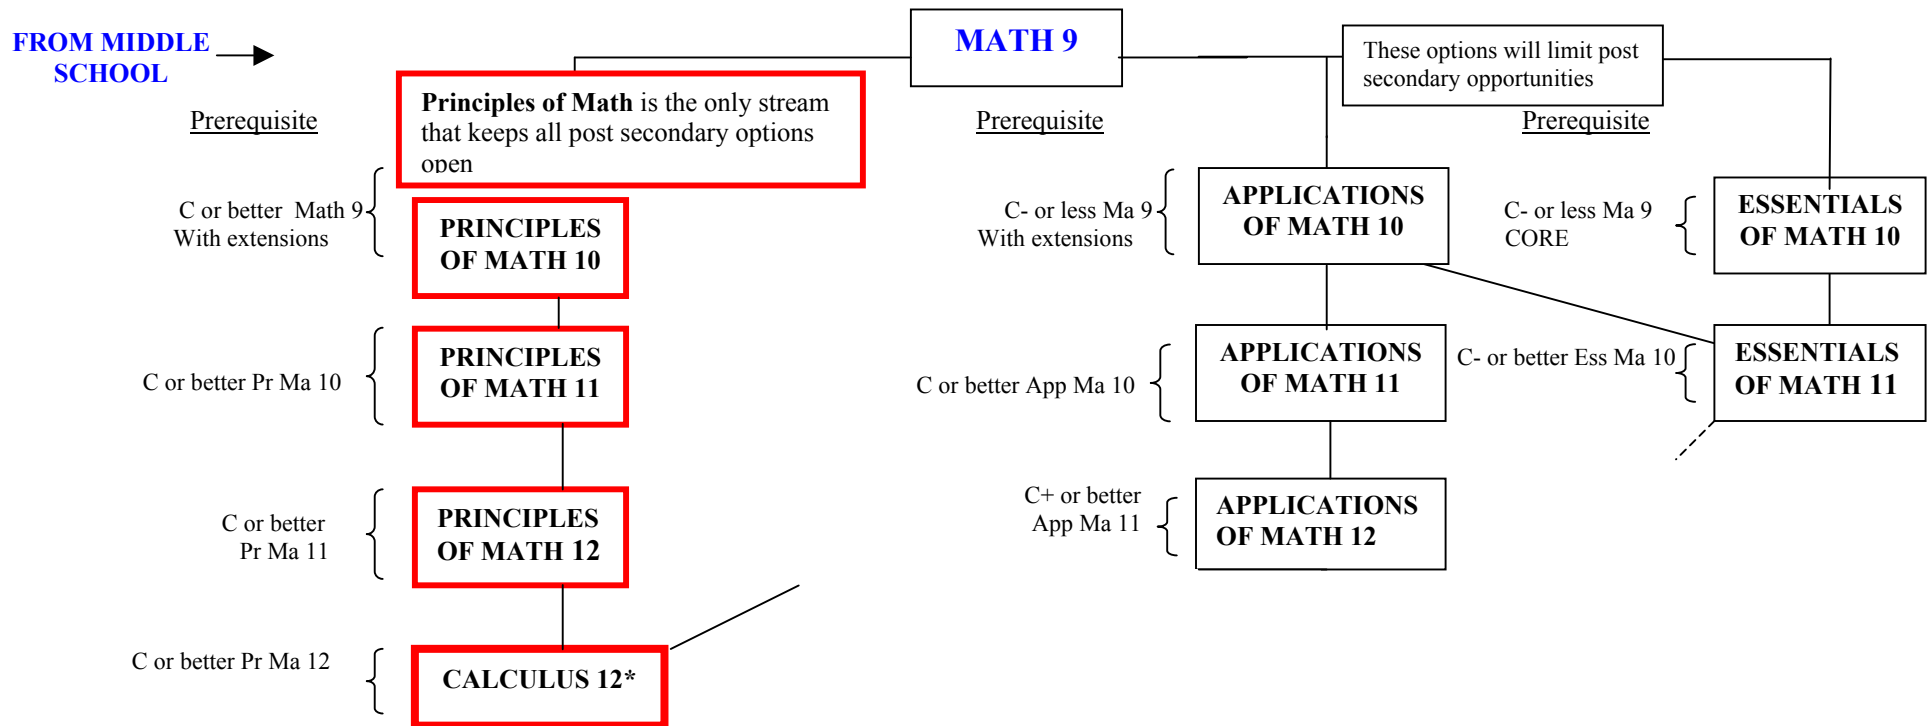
FROM MIDDLE SCHOOL

MATH 9

Principles of Math is the only stream that keeps all post secondary options open

These options will limit post secondary opportunities

Prerequisite

C or better Math 9
With extensions

PRINCIPLES OF MATH 10

C or better Pr Ma 10

PRINCIPLES OF MATH 11

C or better
Pr Ma 11

PRINCIPLES OF MATH 12

C or better Pr Ma 12

CALCULUS 12*

Prerequisite

C- or less Ma 9
With extensions

APPLICATIONS OF MATH 10

C or better App Ma 10

APPLICATIONS OF MATH 11

C+ or better
App Ma 11

APPLICATIONS OF MATH 12

Prerequisite

C- or less Ma 9
CORE

ESSENTIALS OF MATH 10

C- or better Ess Ma 10

ESSENTIALS OF MATH 11